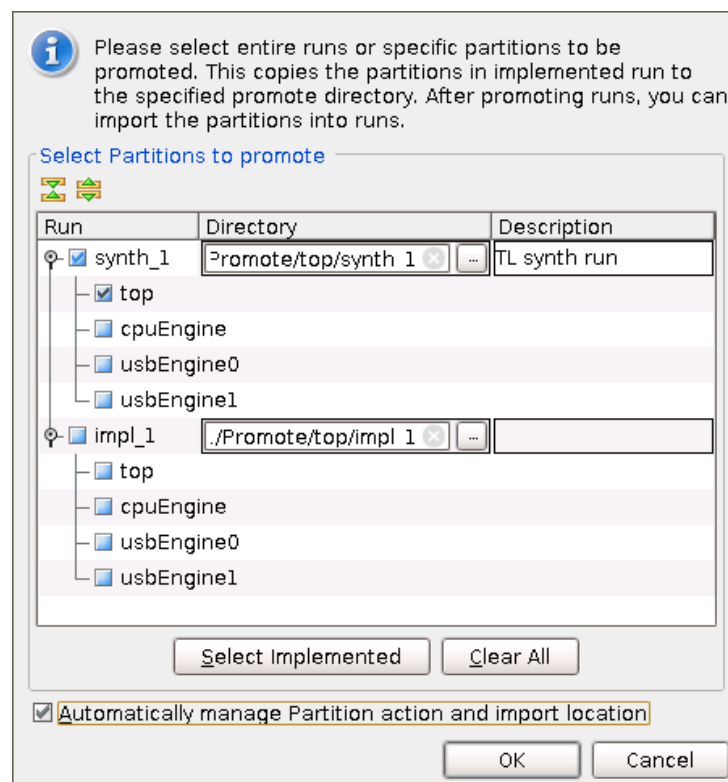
Please select entire runs or specific partitions to be promoted. This copies the partitions in implemented run to the specified promote directory. After promoting runs, you can import the partitions into runs.

Select Partitions to promote

| Run | Directory | Description |
|---|---|---|
| synth_1 | Promote/top/synth_1 ... | TL synth run |
| top | | |
| cpuEngine | | |
| usbEngine0 | | |
| usbEngine1 | | |
| impl_1 | ./Promote/top/impl_1 ... | |
| top | | |
| cpuEngine | | |
| usbEngine0 | | |
| usbEngine1 | | |

Select Implemented

Clear All

Automatically manage Partition action and import location

OK

Cancel